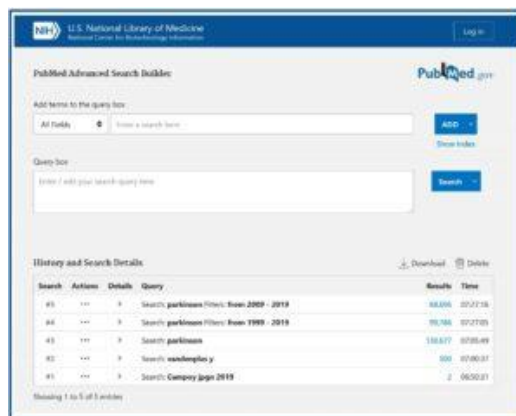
NIH U.S. National Library of Medicine
National Center for Biotechnology Information

Log in

PubMed Advanced Search Builder

PubMed.gov

Add terms to the query box

All Fields

Enter a search term

ADD

Show Index

Query box

Enter / edit your search query here

Search

History and Search Details

Download

Delete

| Search | Actions | Details | Query | Results | Time |
|---|---|---|---|---|---|
| #5 | ··· | › | Search: parkinson Filters: from 2009 - 2019 | 68,696 | 07:27:16 |
| #4 | ··· | › | Search: parkinson Filters: from 1999 - 2019 | 99,786 | 07:27:05 |
| #3 | ··· | › | Search: parkinson | 130,677 | 07:05:49 |
| #2 | ··· | › | Search: vandenplas y | 500 | 07:00:37 |
| #1 | ··· | › | Search: Campoy jpgn 2019 | 2 | 06:50:31 |

Showing 1 to 5 of 5 entries